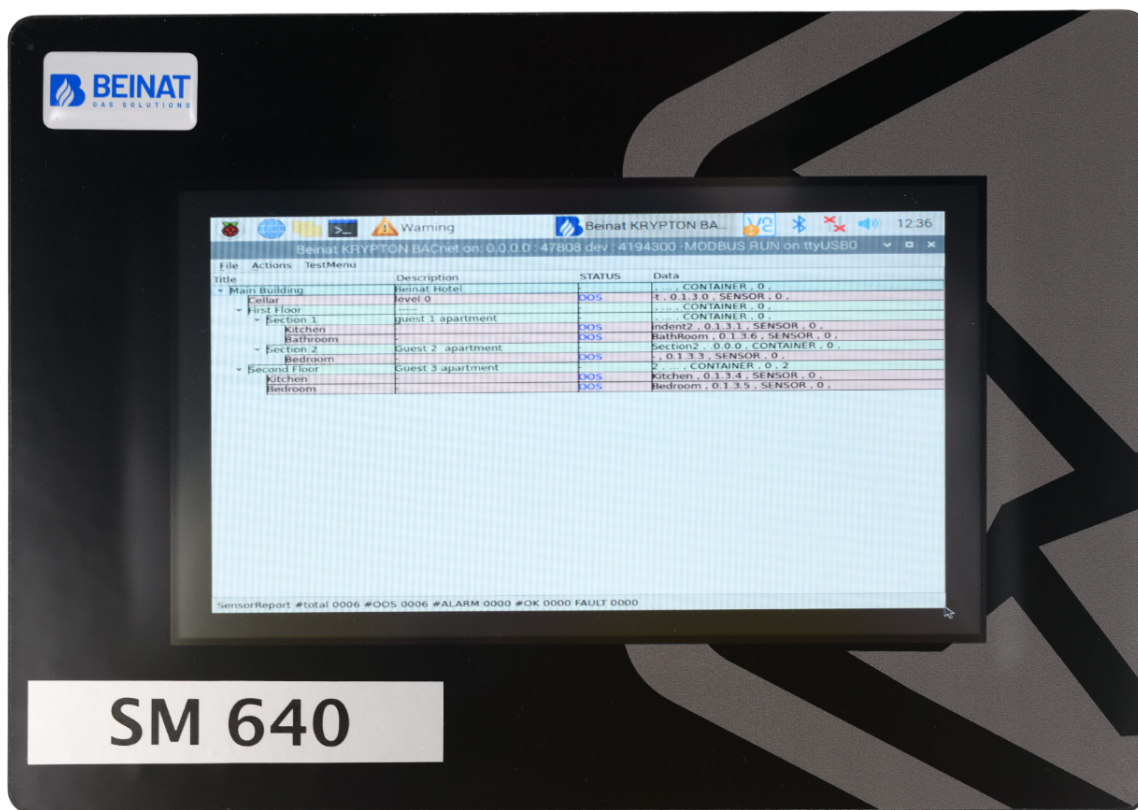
BEINAT
GAS SOLUTIONS

Warning Beinat KRYPTON BA... 12:36

Beinat KRYPTON BACnet on: 0.0.0.0 : 47808 dev : 4194300 -MODBUS RUN on ttyUSB0

File Actions TestMenu

| Title | Description | STATUS | Data |
|---|---|---|---|
| Main Building | Beinat Hotel | | , , , , CONTAINER , 0 , |
| Cellar | level 0 | OOS | t , 0.1.3.0 , SENSOR , 0 , |
| First Floor | ----- | | , , , , CONTAINER , 0 , |
| Section 1 | guest 1 apartment | | , , , , CONTAINER , 0 , |
| Kitchen | | OOS | indent2 , 0.1.3.1 , SENSOR , 0 , |
| Bathroom | | OOS | BathRoom , 0.1.3.6 , SENSOR , 0 , |
| Section 2 | Guest 2 apartment | | Section2 , 0.0.0 , CONTAINER , 0 , |
| Bedroom | | OOS | , 0.1.3.3 , SENSOR , 0 , |
| Second Floor | Guest 3 apartment | | 2 , , , , CONTAINER , 0 , 2 |
| Kitchen | | OOS | Kitchen , 0.1.3.4 , SENSOR , 0 , |
| Bedroom | | OOS | Bedroom , 0.1.3.5 , SENSOR , 0 , |

SensorReport #total 0006 #OOS 0006 #ALARM 0000 #OK 0000 FAULT 0000

SM 640